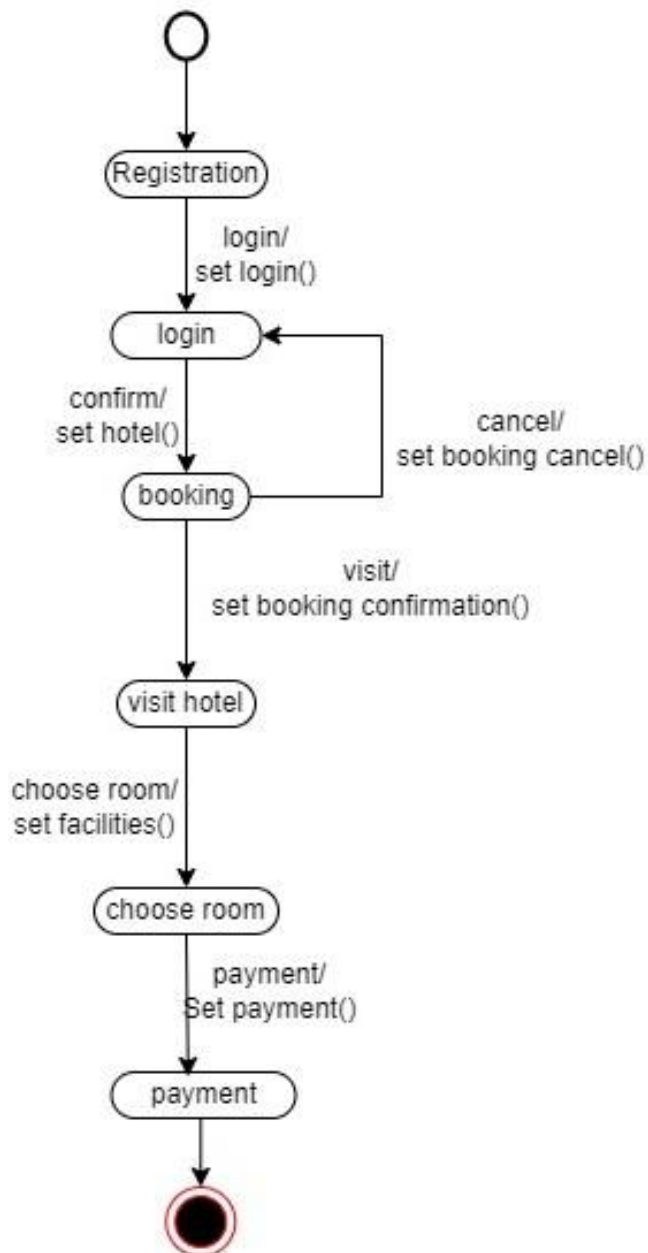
Registration

login/
set login()

login

confirm/
set hotel()

cancel/
set booking cancel()

booking

visit/
set booking confirmation()

visit hotel

choose room/
set facilities()

choose room

payment/
Set payment()

payment